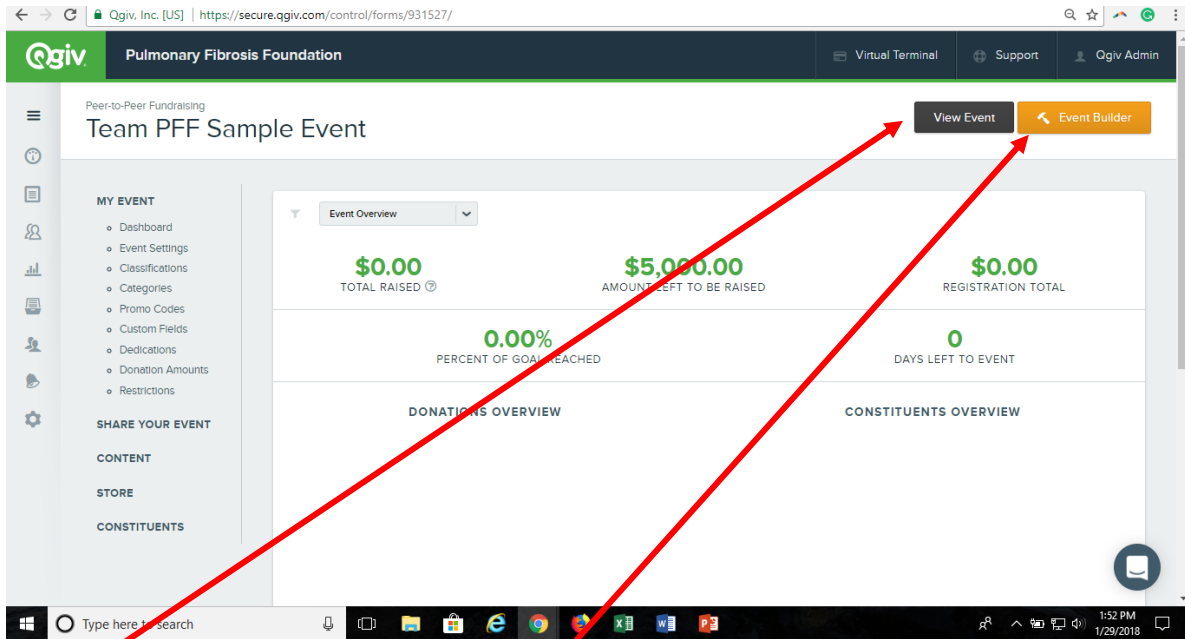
Qgiv, Inc. [US] | https://secure.qgiv.com/control/forms/931527/

Qgiv

Pulmonary Fibrosis Foundation

Virtual Terminal

Support

Qgiv Admin

Peer-to-Peer Fundraising

Team PFF Sample Event

View Event

Event Builder

MY EVENT

- Dashboard
- Event Settings
- Classifications
- Categories
- Promo Codes
- Custom Fields
- Dedications
- Donation Amounts
- Restrictions

SHARE YOUR EVENT

CONTENT

STORE

CONSTITUENTS

Event Overview

$0.00
TOTAL RAISED

$5,000.00
AMOUNT LEFT TO BE RAISED

$0.00
REGISTRATION TOTAL

0.00%
PERCENT OF GOAL REACHED

0
DAYS LEFT TO EVENT

DONATIONS OVERVIEW

CONSTITUENTS OVERVIEW

Type here to search

1:52 PM
1/29/2018